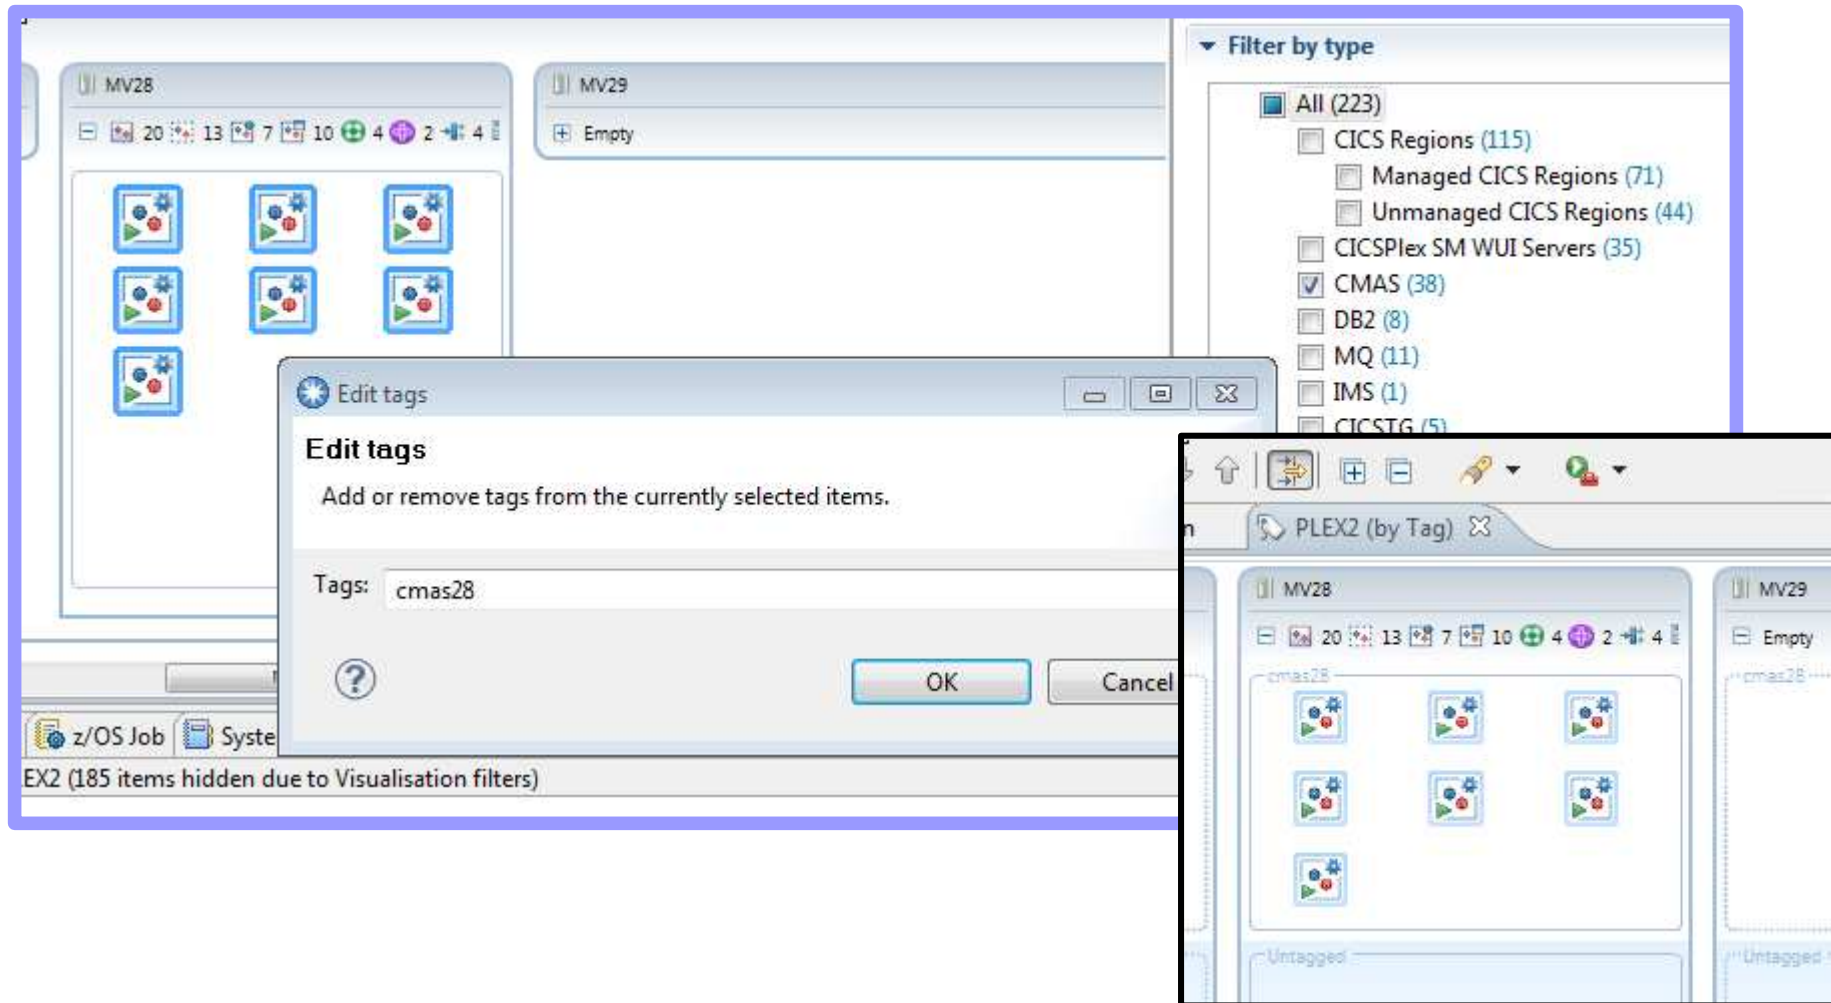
MV28

20 13 7 10 4 2 4

MV29

Empty

Filter by type

All (223)
CICS Regions (115)
Managed CICS Regions (71)
Unmanaged CICS Regions (44)
CICSPlex SM WUI Servers (35)
CMAS (38)
DB2 (8)
MQ (11)
IMS (1)
CICSTG (5)

Edit tags

Edit tags

Add or remove tags from the currently selected items.

Tags: cmas28

OK

Cancel

z/OS Job Syste

EX2 (185 items hidden due to Visualisation filters)

PLEX2 (by Tag)

MV28

20 13 7 10 4 2 4

cmas28

Untagged

MV29

Empty

cmas28

Untagged